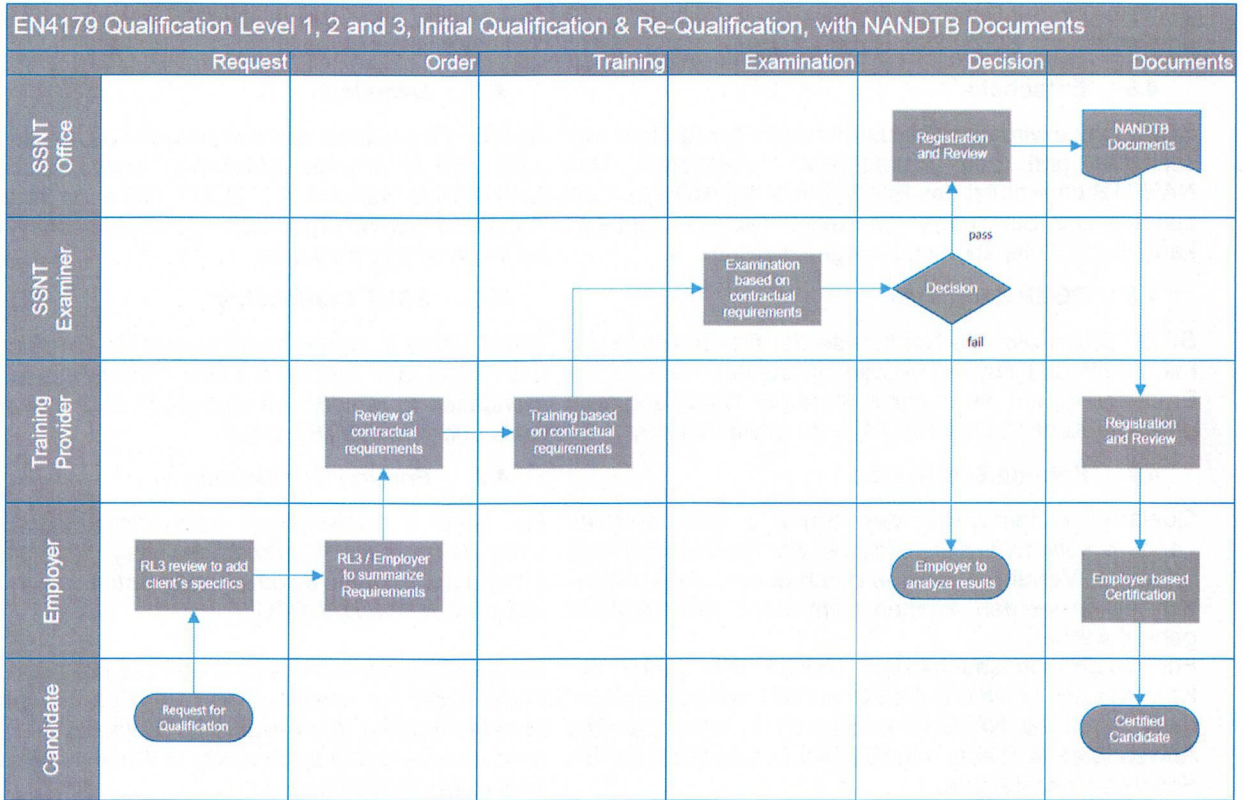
EN4179 Qualification Level 1, 2 and 3, Initial Qualification & Re-Qualification, with NANDTB Documents

| | Request | Order | Training | Examination | Decision | Documents |
|---|---|---|---|---|---|---|
| SSNT Office | | | | | Registration and Review | NANDTB Documents |
| SSNT Examiner | | | | Examination based on contractual requirements | Decision (pass / fail) | |
| Training Provider | | Review of contractual requirements | Training based on contractual requirements | | | Registration and Review |
| Employer | RL3 review to add client's specifics | RL3 / Employer to summarize Requirements | | | Employer to analyze results | Employer based Certification |
| Candidate | Request for Qualification | | | | | Certified Candidate |